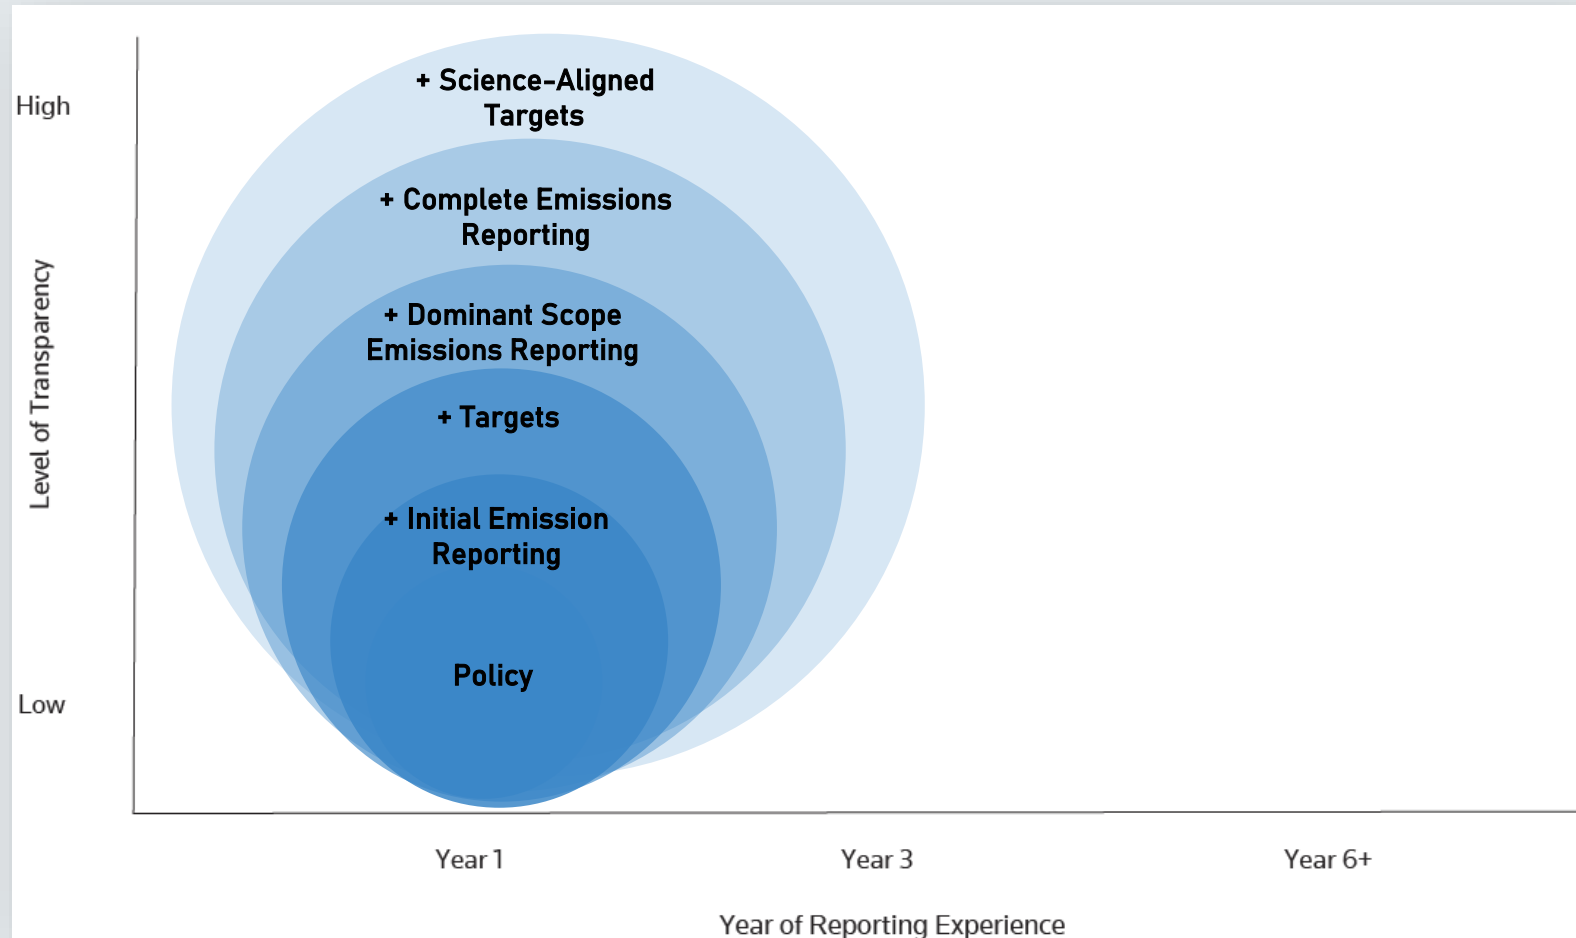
High

Level of Transparency

Low

+ Science-Aligned Targets

+ Complete Emissions Reporting

+ Dominant Scope Emissions Reporting

+ Targets

+ Initial Emission Reporting

Policy

Year 1

Year 3

Year 6+

Year of Reporting Experience